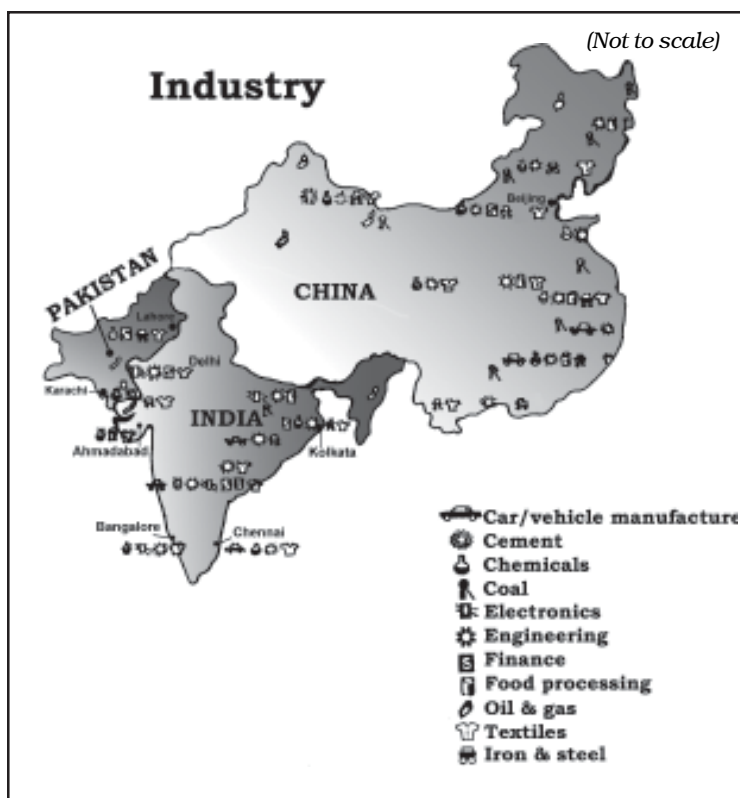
(Not to scale)

Industry

PAKISTAN
Lahore
Delhi
Karachi
Ahmadabad
INDIA
Kolkata
Bangalore
Chennai
CHINA
Beijing

Car/vehicle manufacture
Cement
Chemicals
Coal
Electronics
Engineering
Finance
Food processing
Oil & gas
Textiles
Iron & steel